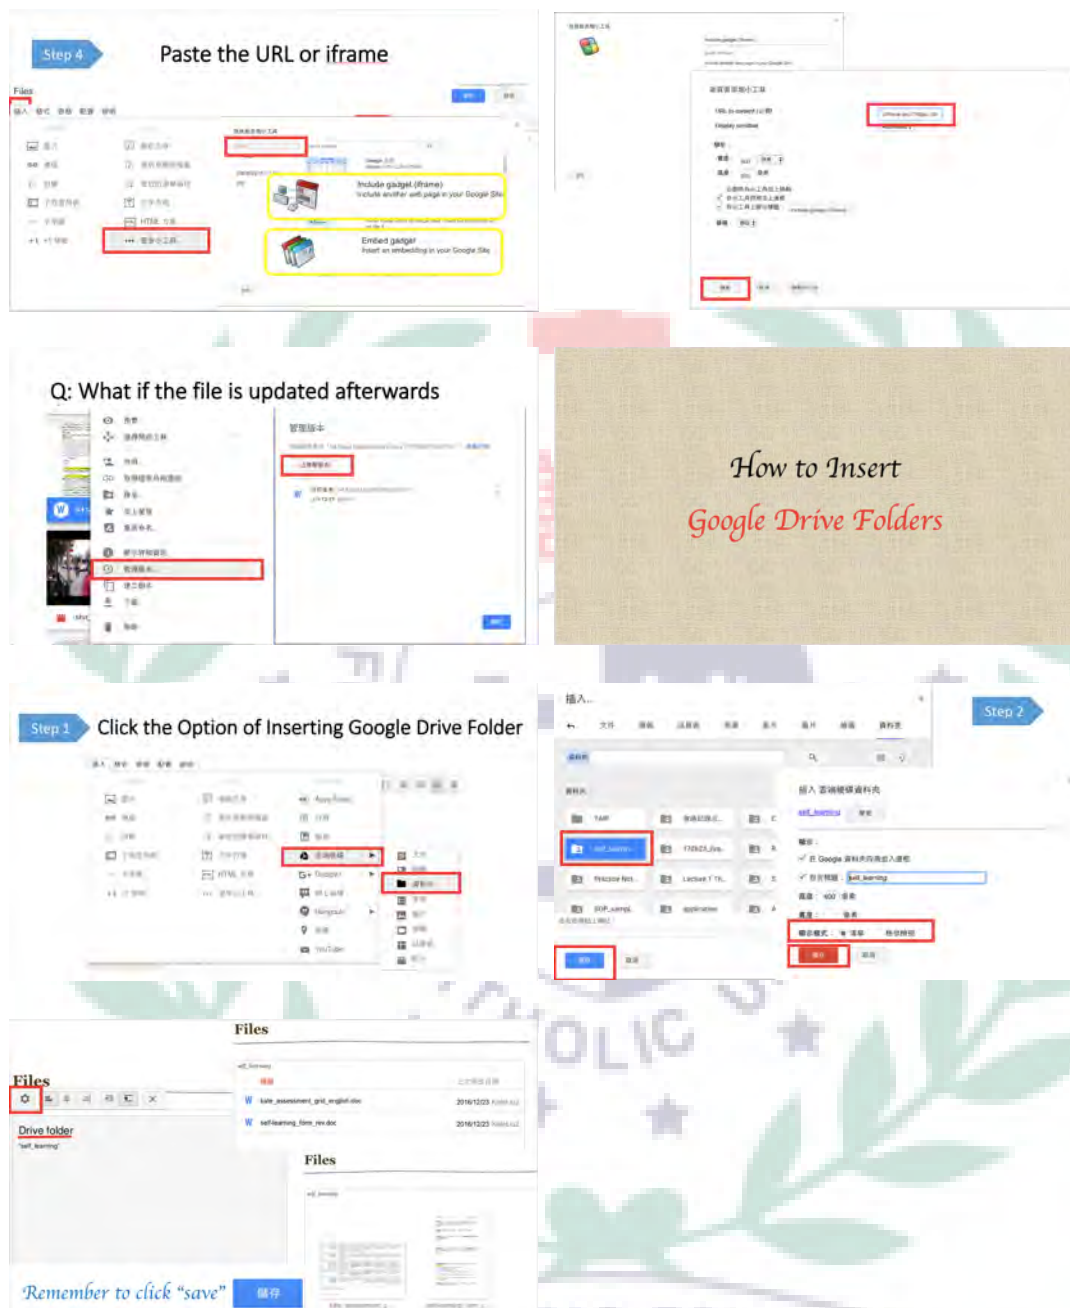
Step 4

Paste the URL or iframe

Files

Include gadget (iframe)
Include another web page in your Google Site

Embed gadget
Insert an embedding in your Google Site

Q: What if the file is updated afterwards

管理版本

How to Insert
Google Drive Folders

Step 1

Click the Option of Inserting Google Drive Folder

插入

Step 2

Files

Files

Drive folder

Files

Remember to click "save"

儲存